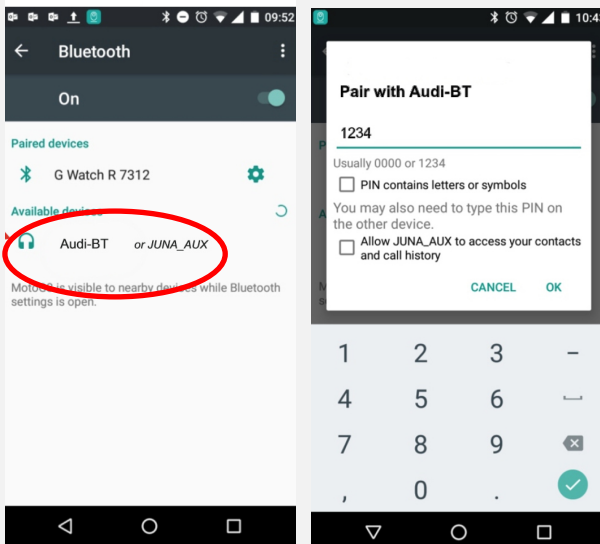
09:52

Bluetooth

On

Paired devices

G Watch R 7312

Available devices

Audi-BT or JUNA_AUX

MotoG is visible to nearby devices while Bluetooth settings is open.

10:4

Pair with Audi-BT

1234

Usually 0000 or 1234

PIN contains letters or symbols

You may also need to type this PIN on the other device.

Allow JUNA_AUX to access your contacts and call history

CANCEL OK

1 2 3 –
4 5 6
7 8 9
, 0 .